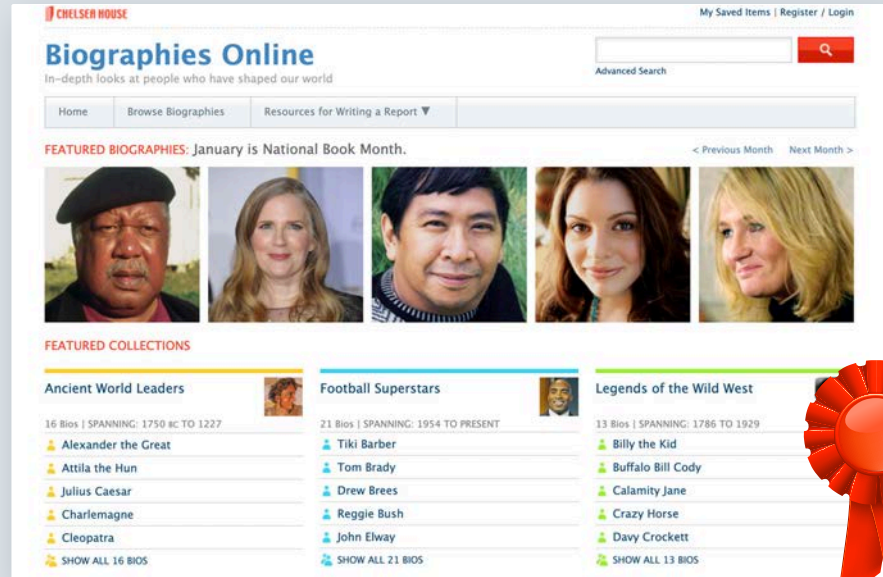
CHELSEA HOUSE

My Saved Items | Register / Login

Biographies Online

In-depth looks at people who have shaped our world

Advanced Search

Home | Browse Biographies | Resources for Writing a Report ▼

FEATURED BIOGRAPHIES: January is National Book Month.

< Previous Month  Next Month >

FEATURED COLLECTIONS

Ancient World Leaders

16 Bios | SPANNING: 1750 BC TO 1227

Alexander the Great
Attila the Hun
Julius Caesar
Charlemagne
Cleopatra
SHOW ALL 16 BIOS

Football Superstars

21 Bios | SPANNING: 1954 TO PRESENT

Tiki Barber
Tom Brady
Drew Brees
Reggie Bush
John Elway
SHOW ALL 21 BIOS

Legends of the Wild West

13 Bios | SPANNING: 1786 TO 1929

Billy the Kid
Buffalo Bill Cody
Calamity Jane
Crazy Horse
Davy Crockett
SHOW ALL 13 BIOS